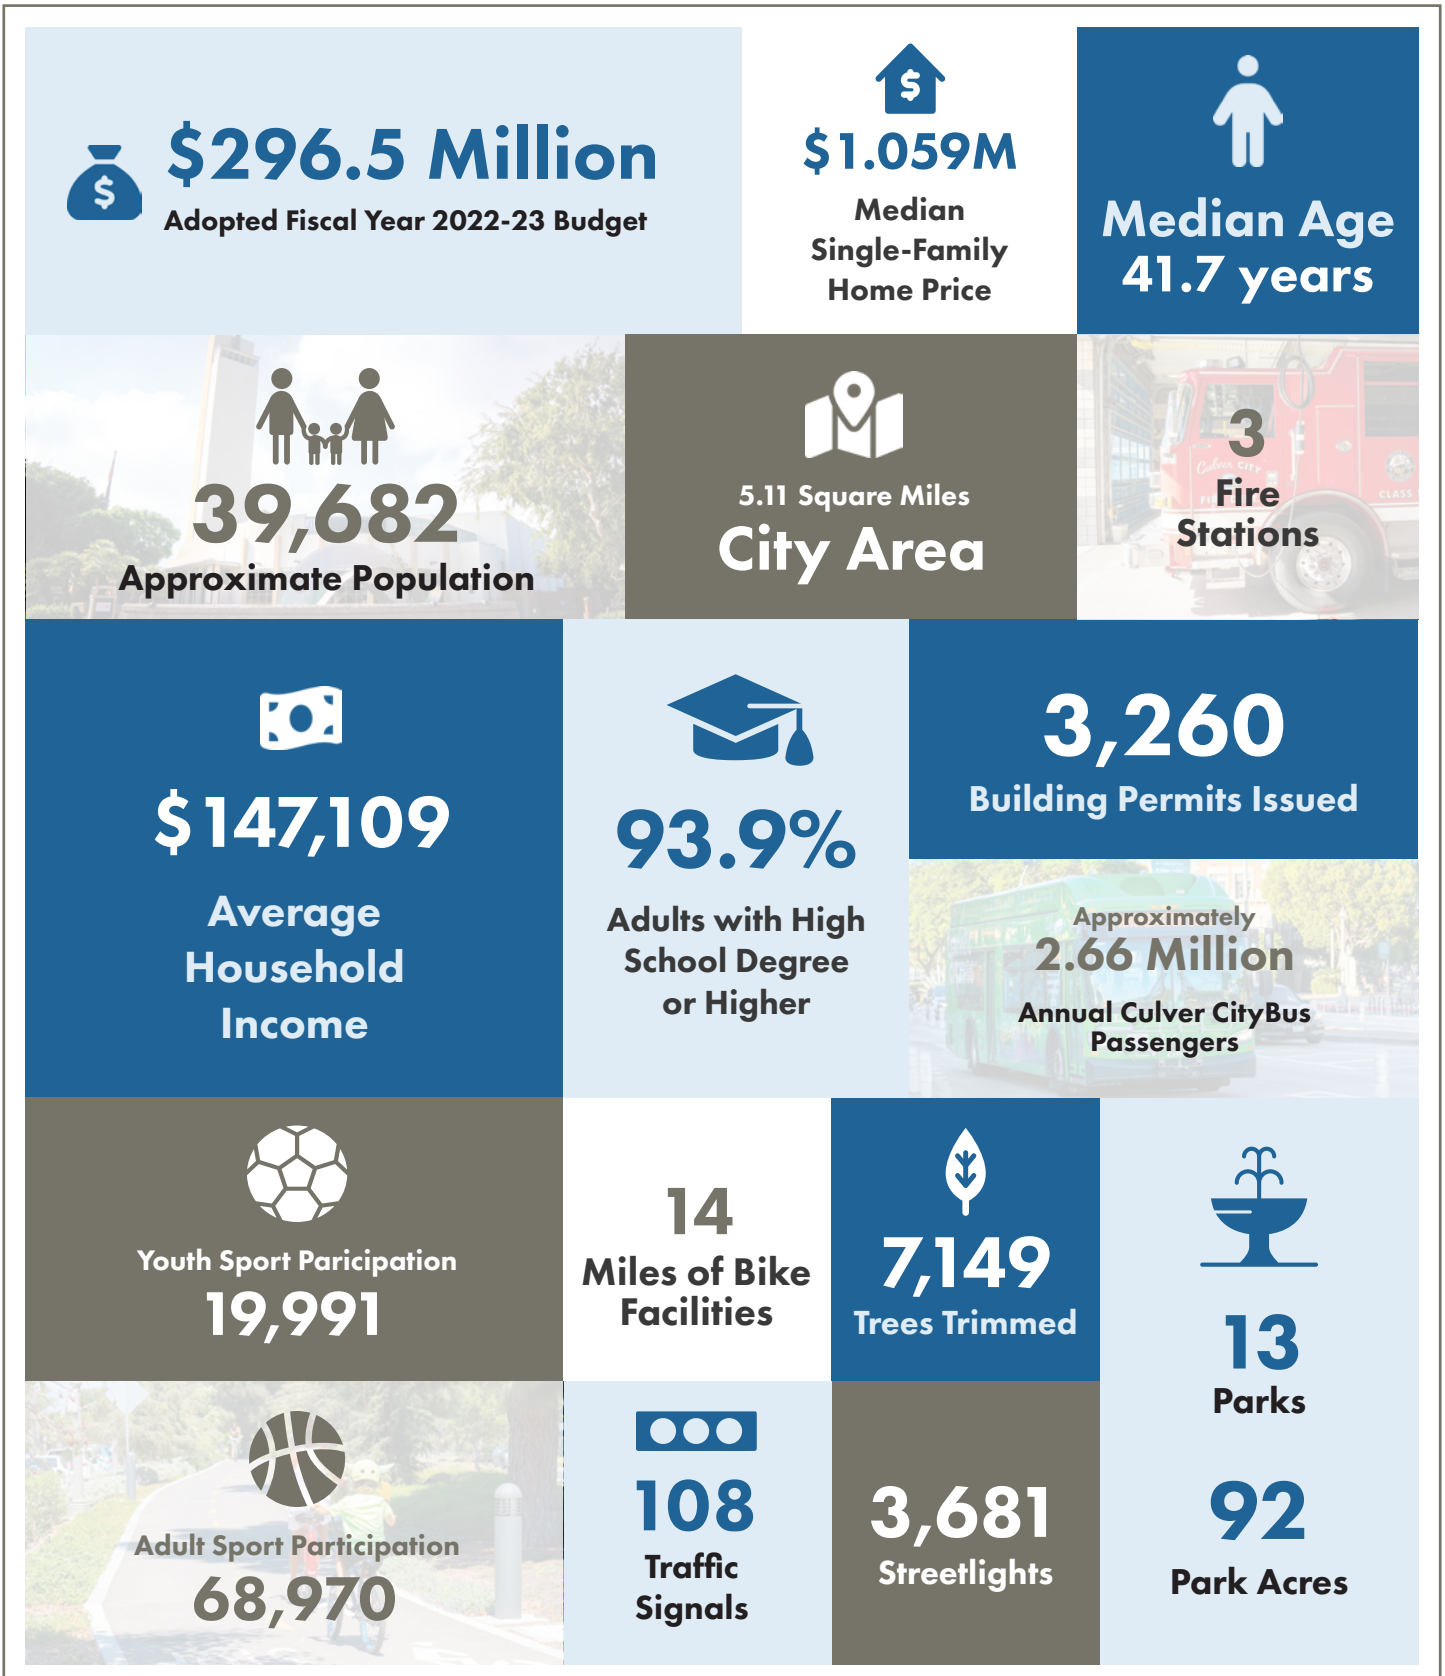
$296.5 Million
Adopted Fiscal Year 2022-23 Budget

$1.059M
Median Single-Family Home Price

Median Age
41.7 years

39,682
Approximate Population

5.11 Square Miles
City Area

3
Fire Stations

$147,109
Average Household Income

93.9%
Adults with High School Degree or Higher

3,260
Building Permits Issued

Approximately
2.66 Million
Annual Culver CityBus Passengers

Youth Sport Paricipation
19,991

14
Miles of Bike Facilities

7,149
Trees Trimmed

13
Parks

Adult Sport Participation
68,970

108
Traffic Signals

3,681
Streetlights

92
Park Acres